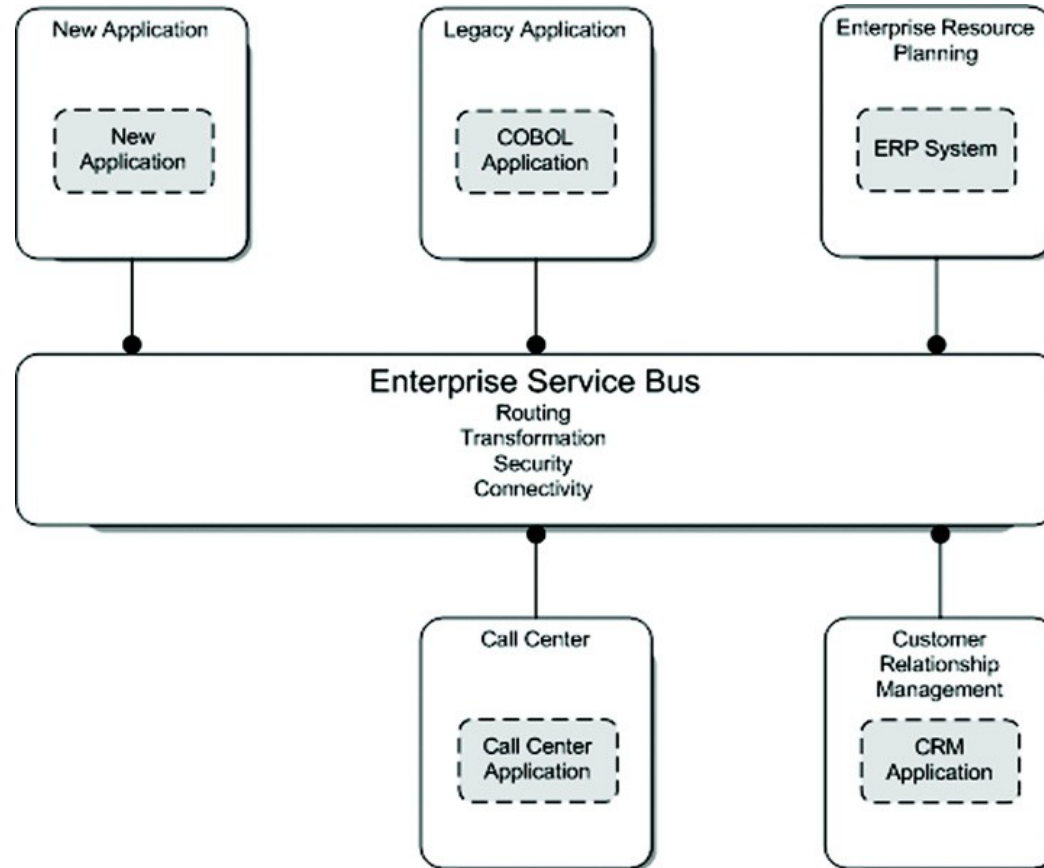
New Application

New Application

Legacy Application

COBOL Application

Enterprise Resource Planning

ERP System

Enterprise Service Bus
Routing
Transformation
Security
Connectivity

Call Center

Call Center Application

Customer Relationship Management

CRM Application